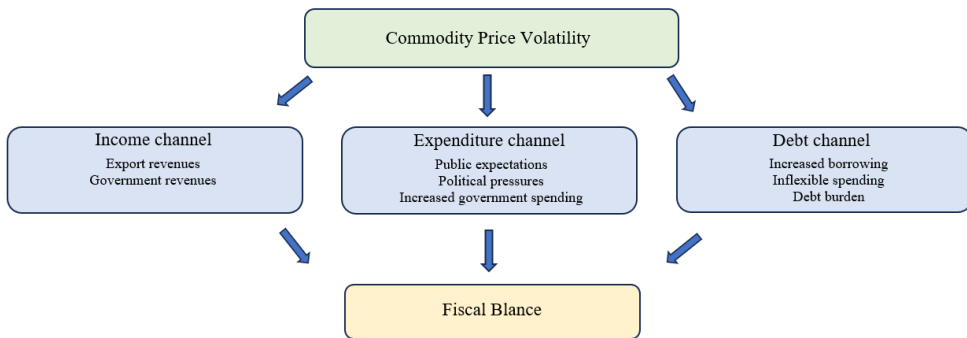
Commodity Price Volatility

Income channel
Export revenues
Government revenues

Expenditure channel
Public expectations
Political pressures
Increased government spending

Debt channel
Increased borrowing
Inflexible spending
Debt burden

Fiscal Blance